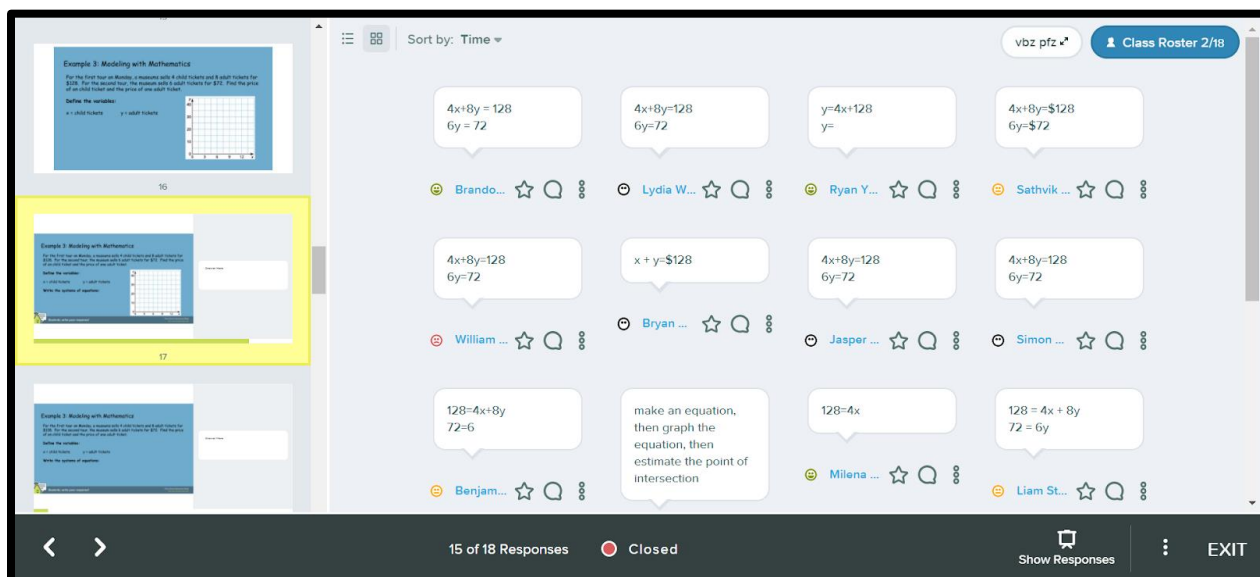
Example 3: Modeling with Mathematics

For the first tour on Monday, a museums sells 4 child tickets and 8 adult tickets for $128. For the second tour, the museum sells 6 adult tickets for $72. Find the price of an child ticket and the price of one adult ticket.

Define the variables:

x = child tickets y = adult tickets

16

Example 3: Modeling with Mathematics

Define the variables:

Write the systems of equations:

17

Example 3: Modeling with Mathematics

Define the variables:

Write the systems of equations:

Sort by: Time

vbz pfz

Class Roster 2/18

4x+8y = 128
6y = 72

Brando...

4x+8y=128
6y=72

Lydia W...

y=4x+128
y=

Ryan Y...

4x+8y=$128
6y=$72

Sathvik ...

4x+8y=128
6y=72

William ...

x + y=$128

Bryan ...

4x+8y=128
6y=72

Jasper ...

4x+8y=128
6y=72

Simon ...

128=4x+8y
72=6

Benjam...

make an equation, then graph the equation, then estimate the point of intersection

128=4x

Milena ...

128 = 4x + 8y
72 = 6y

Liam St...

15 of 18 Responses

Closed

Show Responses

EXIT